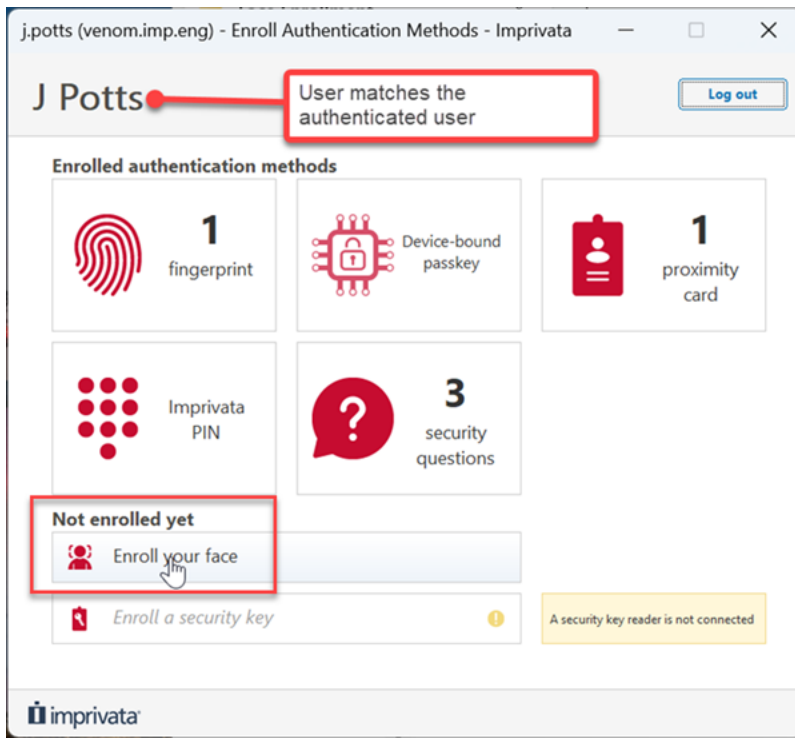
j.potts (venom.imp.eng) - Enroll Authentication Methods - Imprivata

J Potts

User matches the authenticated user

Log out

Enrolled authentication methods

1
fingerprint

Device-bound passkey

1
proximity card

Imprivata PIN

3
security questions

Not enrolled yet

Enroll your face

Enroll a security key

A security key reader is not connected

imprivata